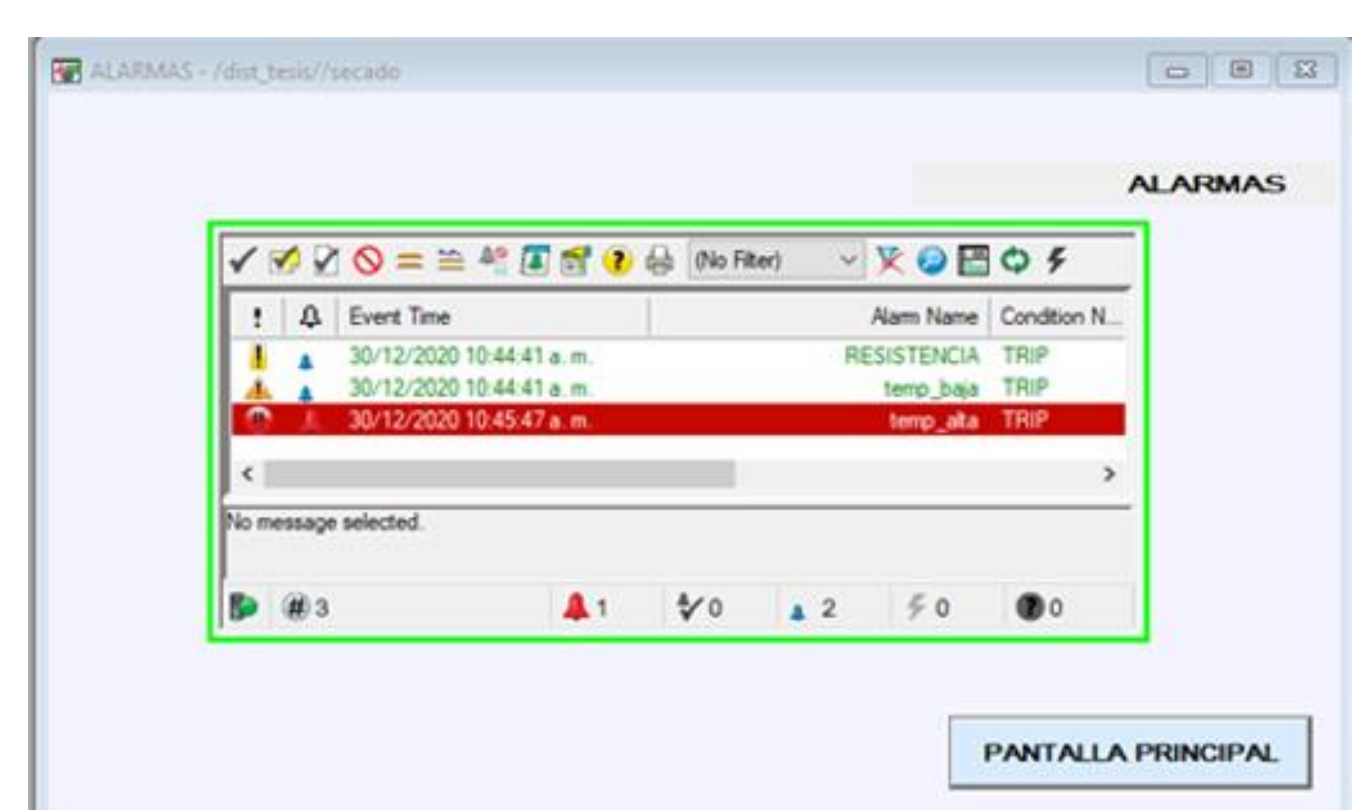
ALARMAS - /dist_tesis//secado

ALARMAS

(No Filter)

| ! | | Event Time | Alarm Name | Condition N... |
|---|---|---|---|---|
| | | 30/12/2020 10:44:41 a. m. | RESISTENCIA | TRIP |
| | | 30/12/2020 10:44:41 a. m. | temp_baja | TRIP |
| | | 30/12/2020 10:45:47 a. m. | temp_alta | TRIP |

No message selected.

#3 1 0 2 0 0

PANTALLA PRINCIPAL